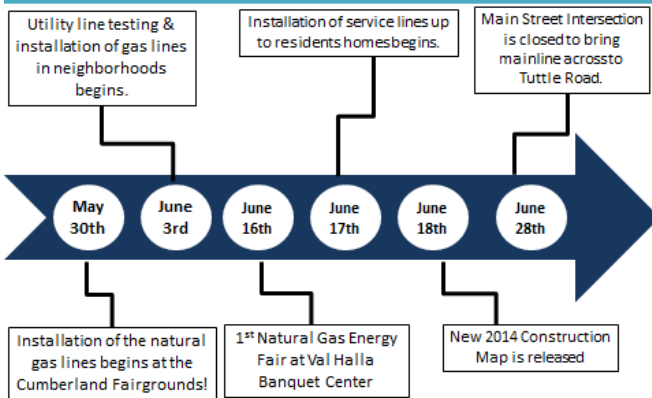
Utility line testing & installation of gas lines in neighborhoods begins.

Installation of service lines up to residents homes begins.

Main Street Intersection is closed to bring mainline across to Tuttle Road.

May 30th

June 3rd

June 16th

June 17th

June 18th

June 28th

Installation of the natural gas lines begins at the Cumberland Fairgrounds!

1$^{st}$ Natural Gas Energy Fair at Val Halla Banquet Center

New 2014 Construction Map is released